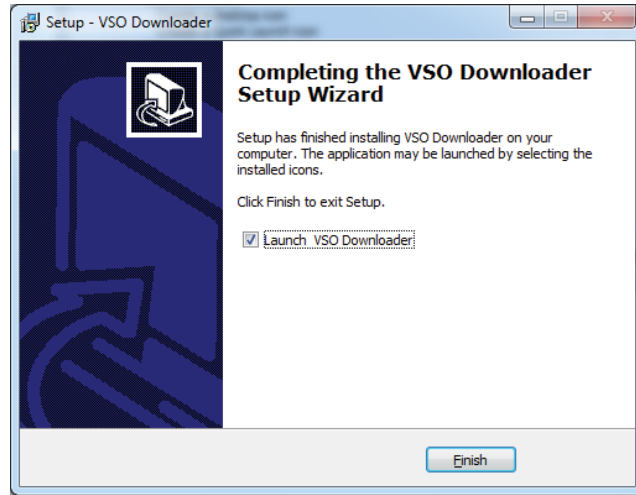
Setup - VSO Downloader

Completing the VSO Downloader Setup Wizard

Setup has finished installing VSO Downloader on your computer. The application may be launched by selecting the installed icons.

Click Finish to exit Setup.

Launch VSO Downloader

Finish